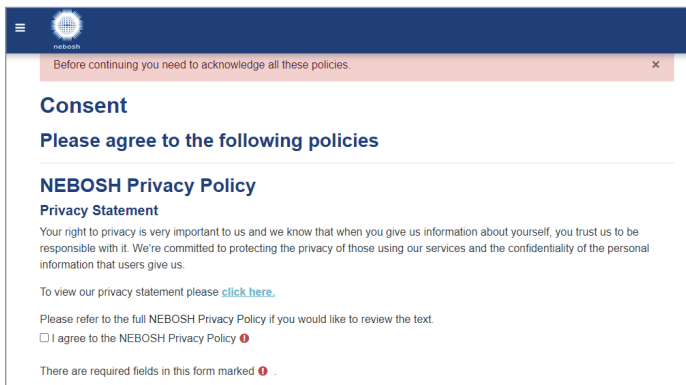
nebosh

Before continuing you need to acknowledge all these policies. ×

Consent

Please agree to the following policies

NEBOSH Privacy Policy

Privacy Statement

Your right to privacy is very important to us and we know that when you give us information about yourself, you trust us to be responsible with it. We're committed to protecting the privacy of those using our services and the confidentiality of the personal information that users give us.

To view our privacy statement please click here.

Please refer to the full NEBOSH Privacy Policy if you would like to review the text.

I agree to the NEBOSH Privacy Policy

There are required fields in this form marked .